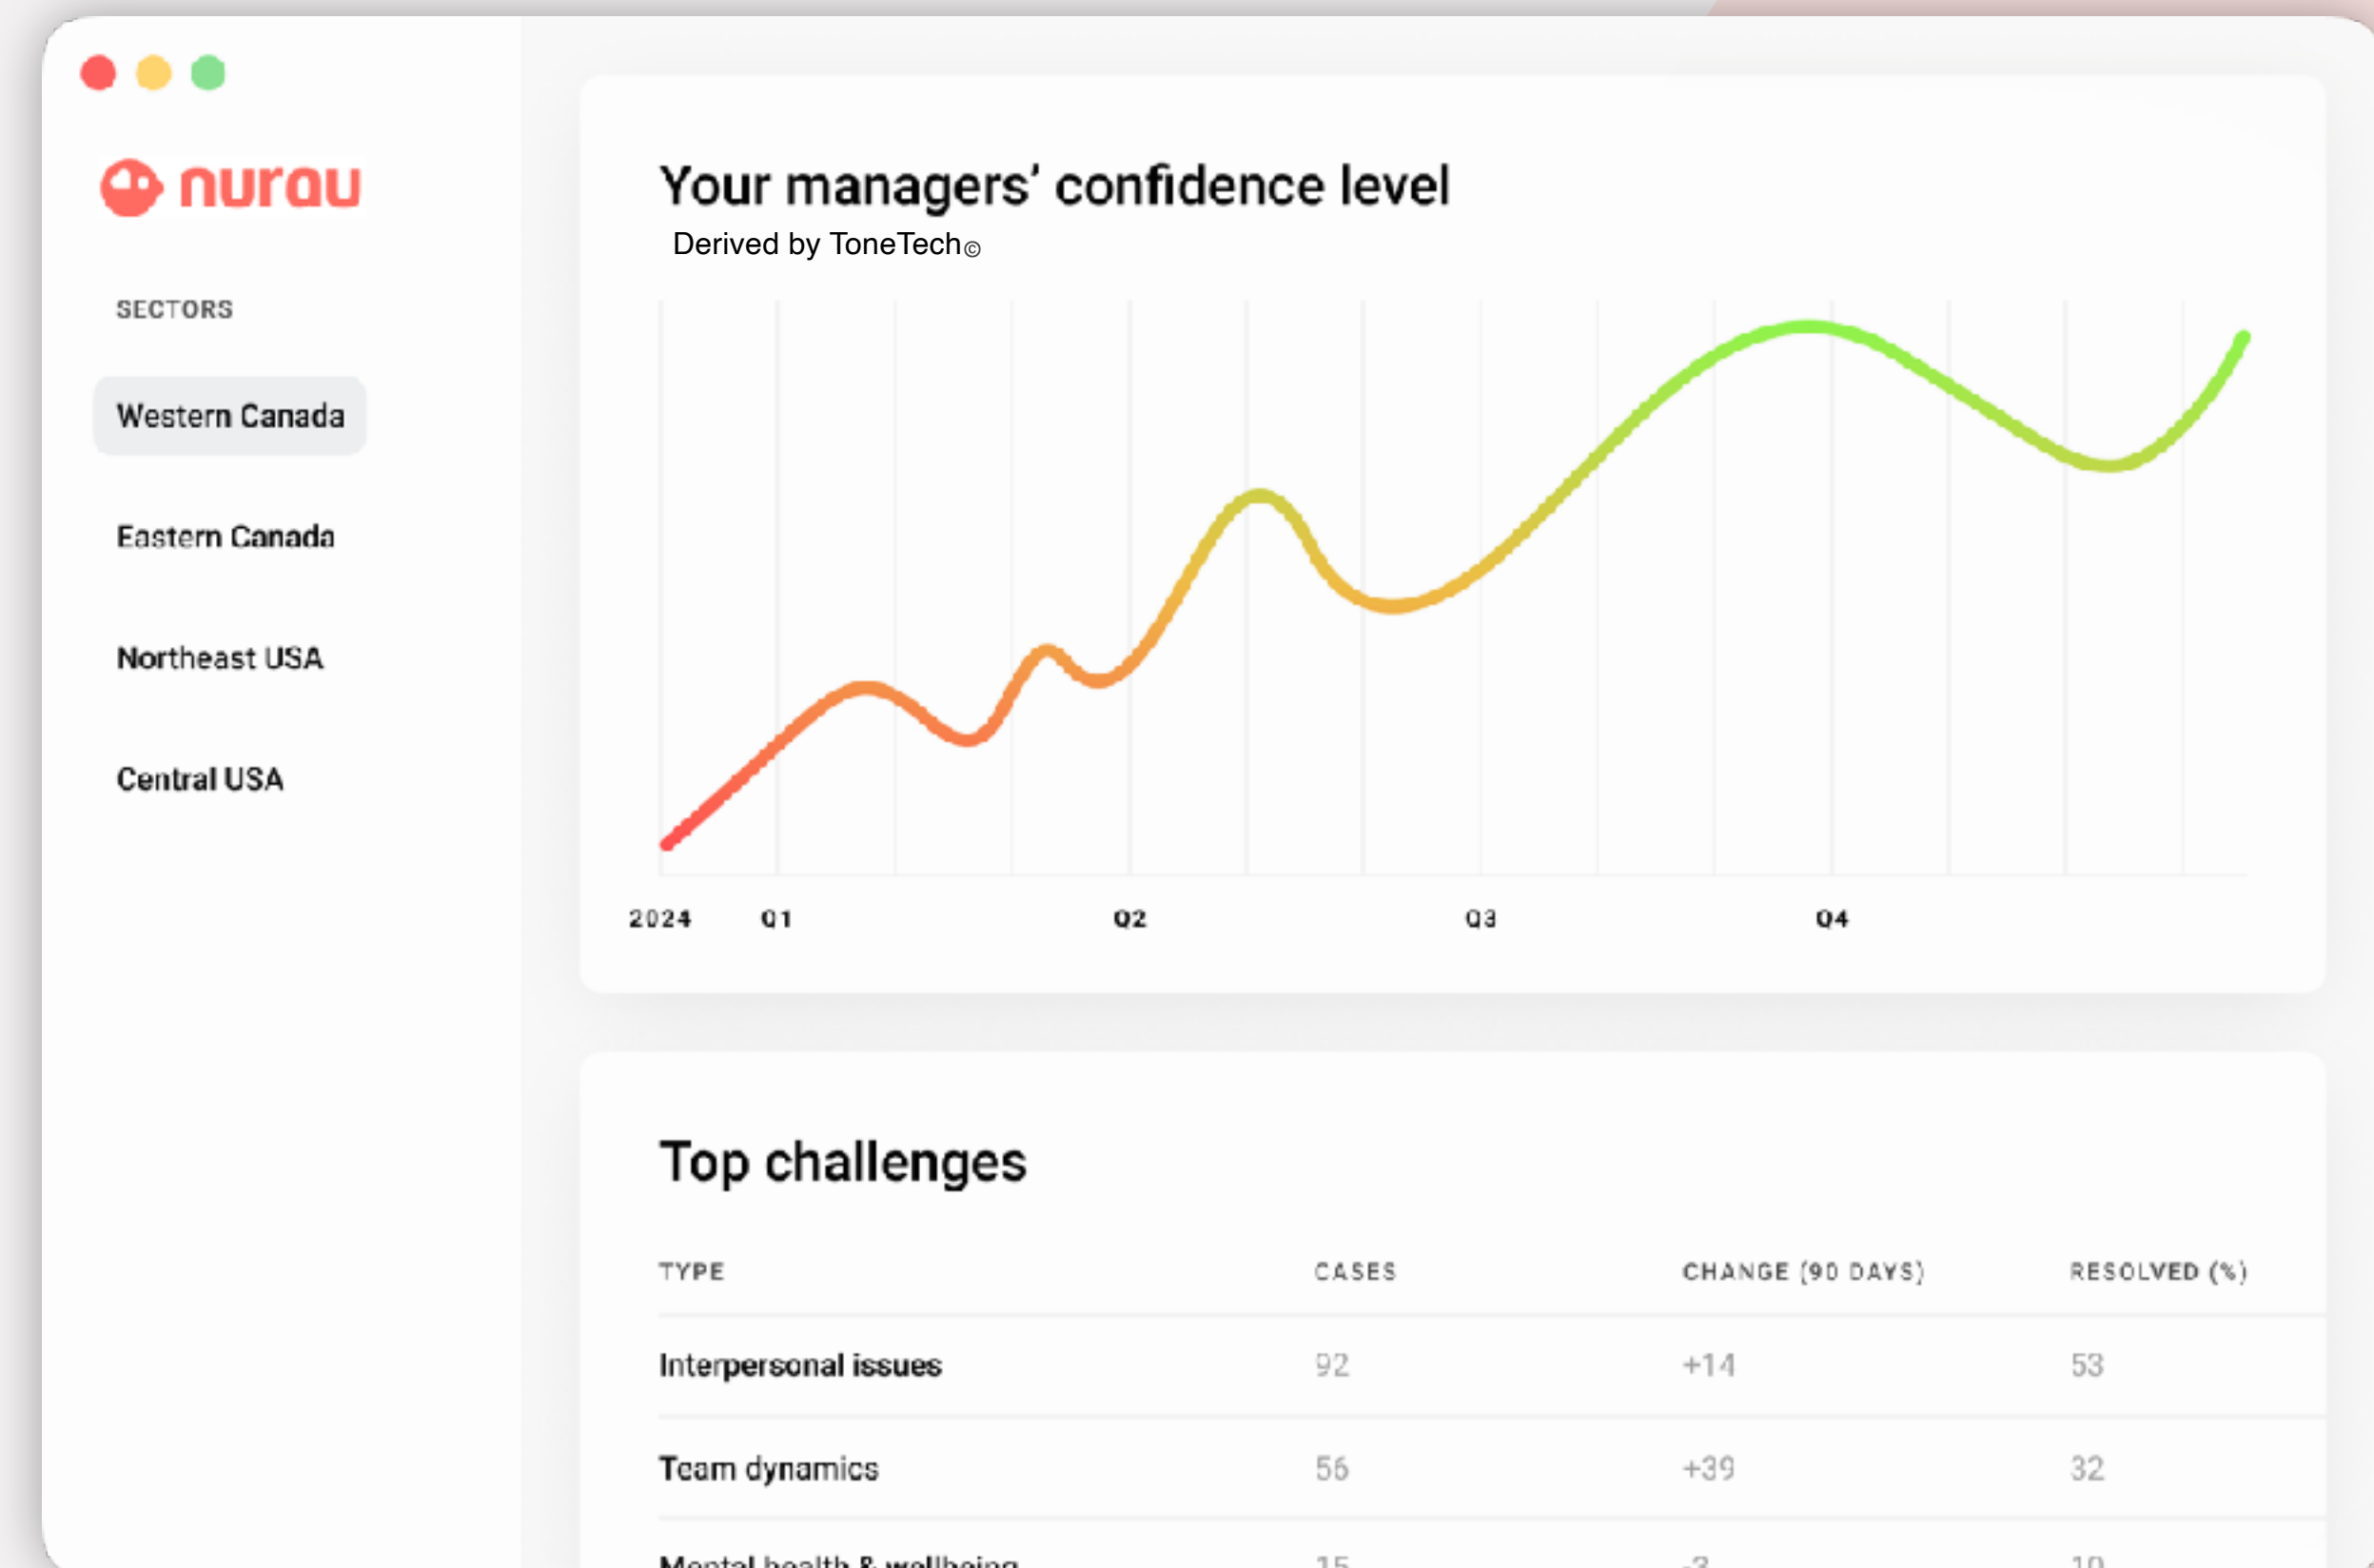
nurau

SECTORS

Western Canada

Eastern Canada

Northeast USA

Central USA

Your managers' confidence level

Derived by ToneTech©

2024 Q1 Q2 Q3 Q4

Top challenges

| TYPE | CASES | CHANGE (90 DAYS) | RESOLVED (%) |
|---|---|---|---|
| Interpersonal issues | 92 | +14 | 53 |
| Team dynamics | 56 | +39 | 32 |
| Mental health & wellbeing | 15 | -3 | 10 |